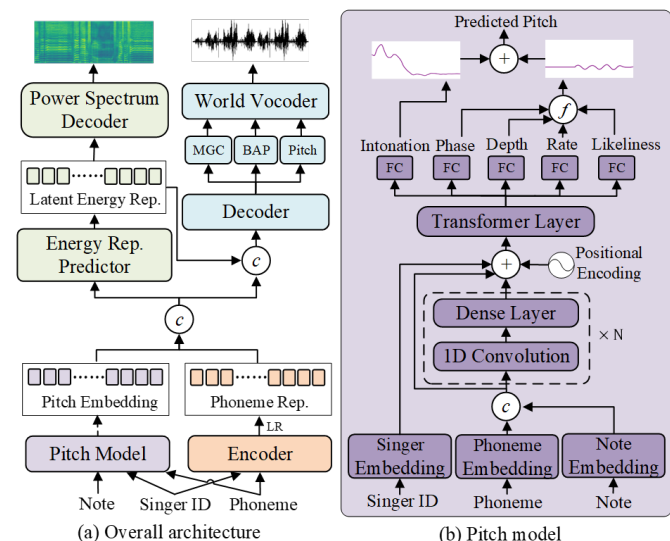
Power Spectrum Decoder

World Vocoder

MGC

BAP

Pitch

Latent Energy Rep.

Decoder

Energy Rep. Predictor

$c$

$c$

Pitch Embedding

Phoneme Rep.

LR

Pitch Model

Encoder

Note

Singer ID

Phoneme

(a) Overall architecture

Predicted Pitch

$+$

$f$

Intonation

Phase

Depth

Rate

Likeliness

FC

FC

FC

FC

FC

Transformer Layer

$+$

Positional Encoding

Dense Layer

1D Convolution

$\times$ N

$c$

Singer Embedding

Phoneme Embedding

Note Embedding

Singer ID

Phoneme

Note

(b) Pitch model